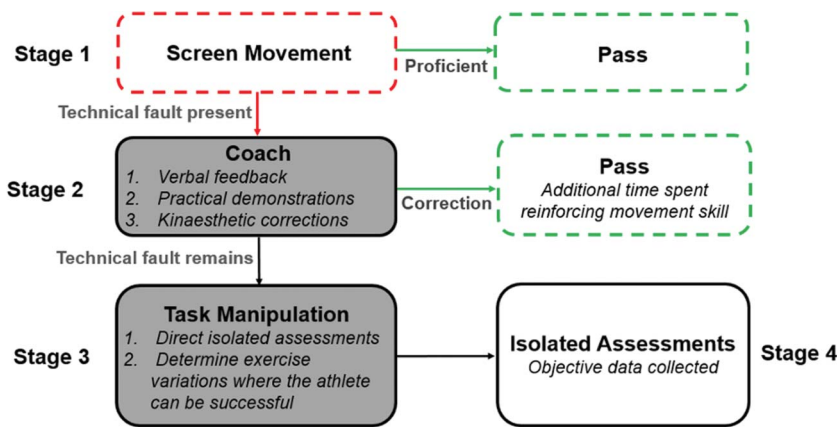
Stage 1

Screen Movement

Proficient

Pass

Technical fault present

Stage 2

Coach
1. Verbal feedback
2. Practical demonstrations
3. Kinaesthetic corrections

Correction

Pass
Additional time spent reinforcing movement skill

Technical fault remains

Stage 3

Task Manipulation
1. Direct isolated assessments
2. Determine exercise variations where the athlete can be successful

Isolated Assessments
Objective data collected

Stage 4